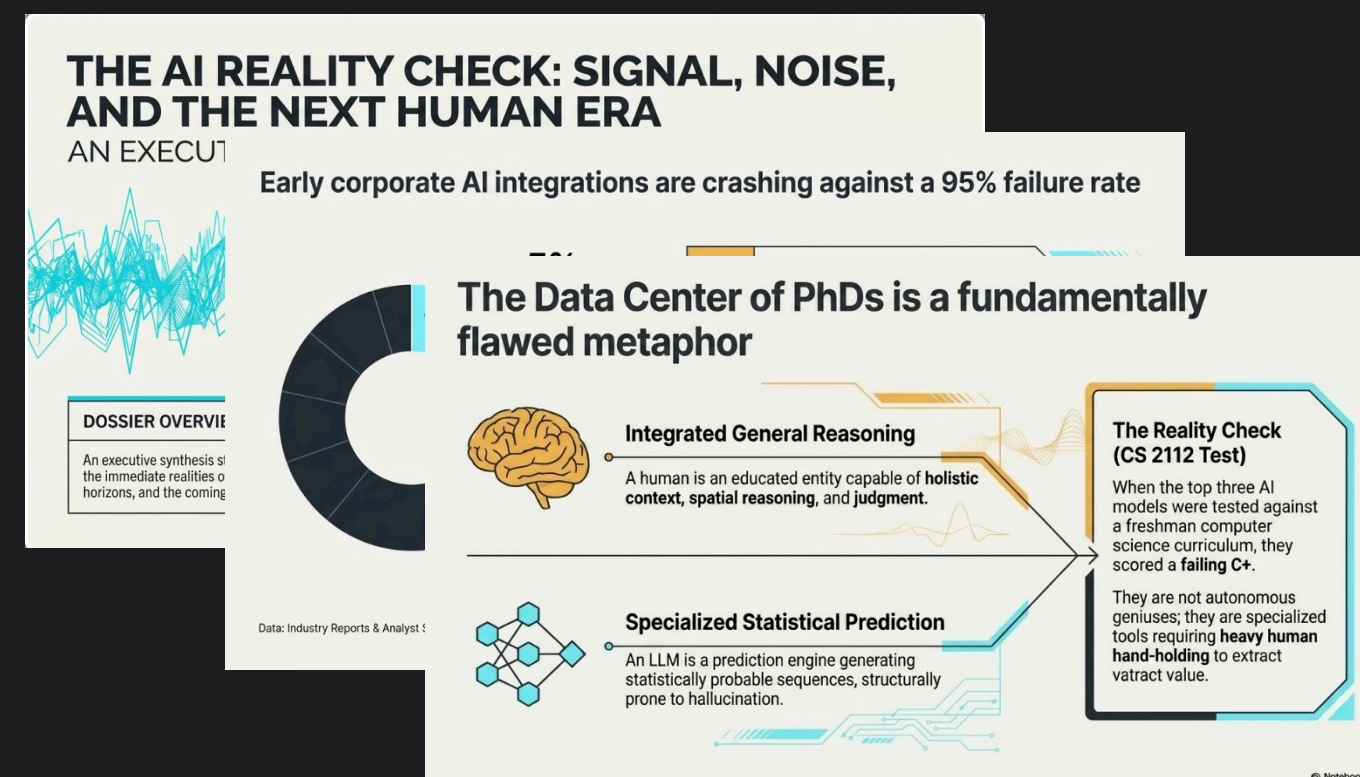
THE AI REALITY CHECK: SIGNAL, NOISE, AND THE NEXT HUMAN ERA

AN EXECUT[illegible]

DOSSIER OVERVI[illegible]

An executive synthesis s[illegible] the immediate realities o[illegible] horizons, and the coming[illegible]

Early corporate AI integrations are crashing against a 95% failure rate

Data: Industry Reports & Analyst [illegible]

The Data Center of PhDs is a fundamentally flawed metaphor

Integrated General Reasoning

A human is an educated entity capable of holistic context, spatial reasoning, and judgment.

Specialized Statistical Prediction

An LLM is a prediction engine generating statistically probable sequences, structurally prone to hallucination.

The Reality Check (CS 2112 Test)

When the top three AI models were tested against a freshman computer science curriculum, they scored a failing C+.

They are not autonomous geniuses; they are specialized tools requiring heavy human hand-holding to extract vatract value.

Noteboo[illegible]